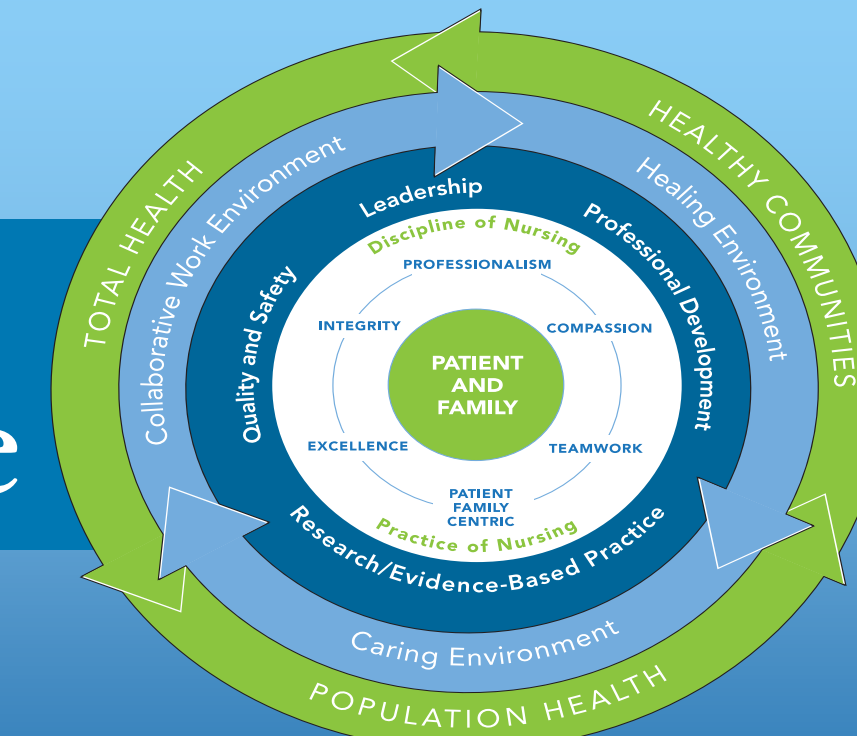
TOTAL HEALTH
HEALTHY COMMUNITIES
POPULATION HEALTH
Collaborative Work Environment
Healing Environment
Caring Environment
Leadership
Professional Development
Research/Evidence-Based Practice
Quality and Safety
Discipline of Nursing
Practice of Nursing
PROFESSIONALISM
COMPASSION
TEAMWORK
PATIENT FAMILY CENTRIC
EXCELLENCE
INTEGRITY
PATIENT AND FAMILY
e